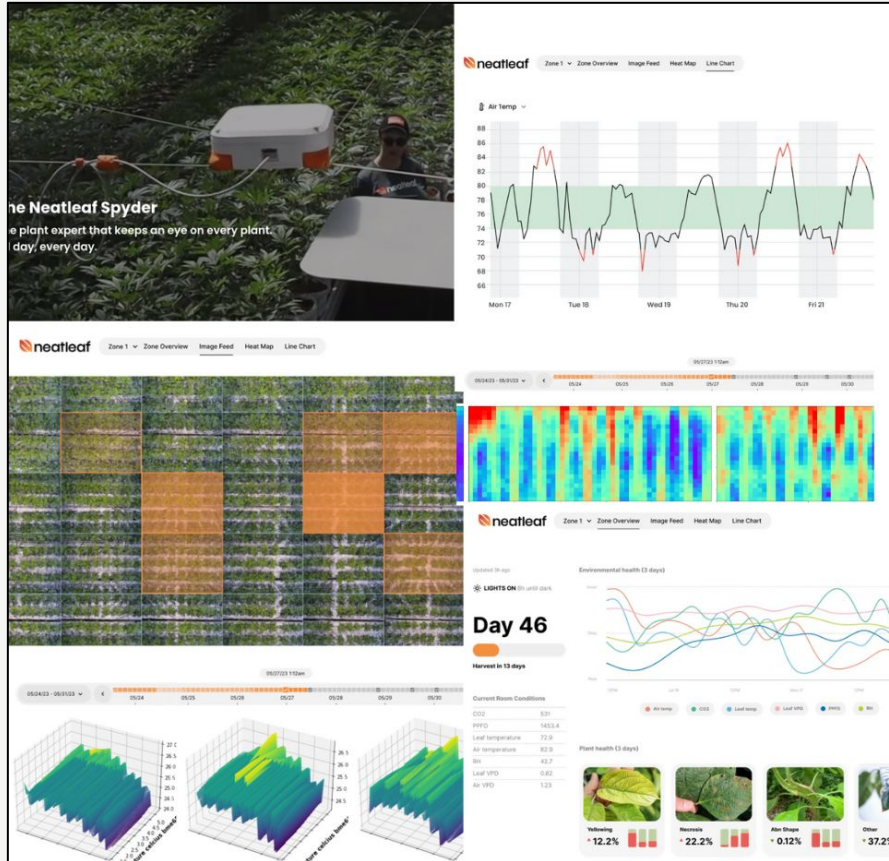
he Neatleaf Spyder
e plant expert that keeps an eye on every plant.
l day, every day.

neatleaf
Zone 1 Zone Overview Image Feed Heat Map Line Chart

Air Temp

88
86
84
82
80
78
76
74
72
70
68
66

Mon 17 Tue 18 Wed 19 Thu 20 Fri 21

neatleaf
Zone 1 Zone Overview Image Feed Heat Map Line Chart

05/27/23 11:12am
05/24/23 - 05/31/23
05/24 05/25 05/26 05/27 05/28 05/29 05/30

neatleaf
Zone 1 Zone Overview Image Feed Heat Map Line Chart

Updated 3h ago
LIGHTS ON 6h until dark
Day 46
Harvest in 13 days

Environmental health (3 days)

Air temp CO2 Leaf temp Leaf VPD PPFD RH

Current Room Conditions
| | |
|---|---|
| CO2 | 531 |
| PPFD | 1453.4 |
| Leaf temperature | 72.9 |
| Air temperature | 82.9 |
| RH | 43.7 |
| Leaf VPD | 0.82 |
| Air VPD | 1.23 |

Plant health (3 days)
Yellowing 12.2%
Necrosis 22.2%
Abn Shape 0.12%
Other 37.2

05/27/23 11:12am
05/24/23 - 05/31/23
05/24 05/25 05/26 05/27 05/28 05/29 05/30

27.0
26.5
26.0
25.5
25.0
24.5
24.0
ture celsius bmeik